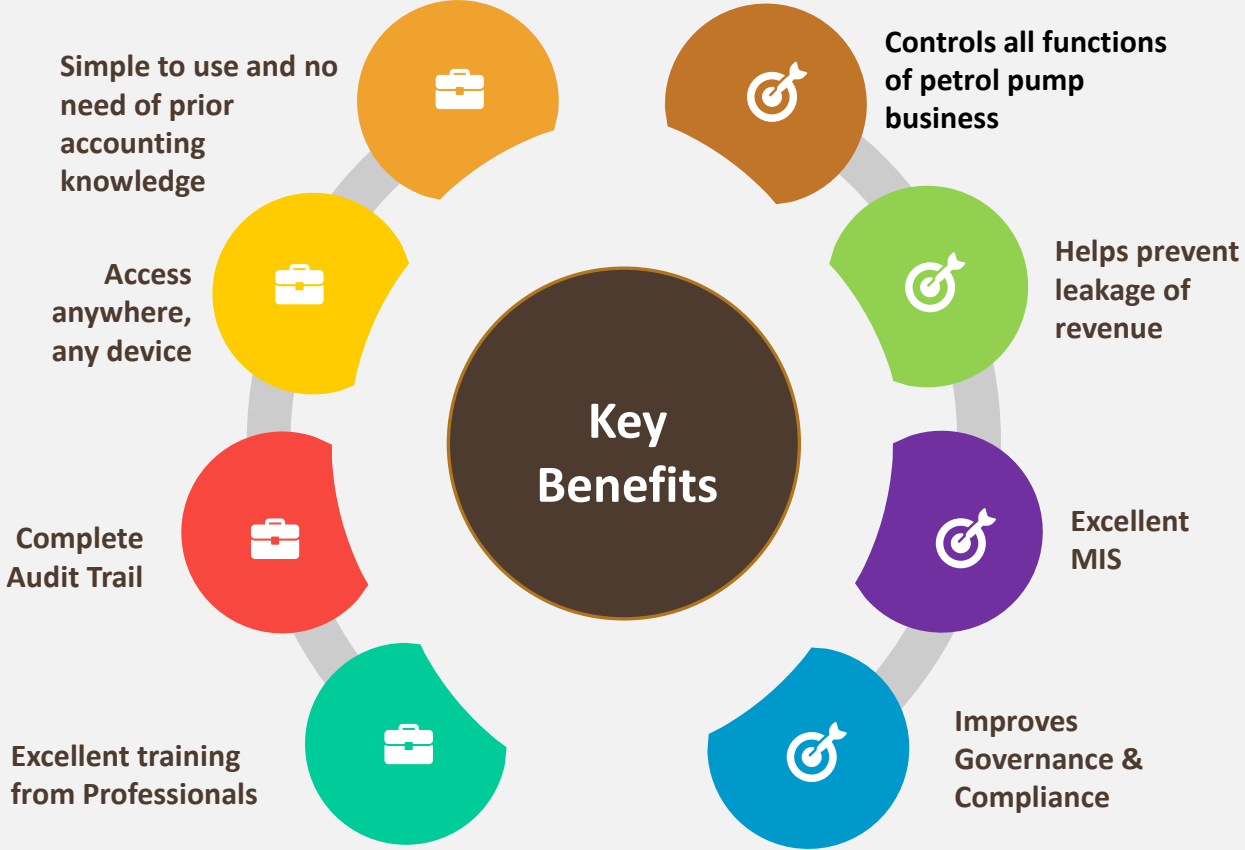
Key Benefits

Simple to use and no need of prior accounting knowledge

Access anywhere, any device

Complete Audit Trail

Excellent training from Professionals

Controls all functions of petrol pump business

Helps prevent leakage of revenue

Excellent MIS

Improves Governance & Compliance